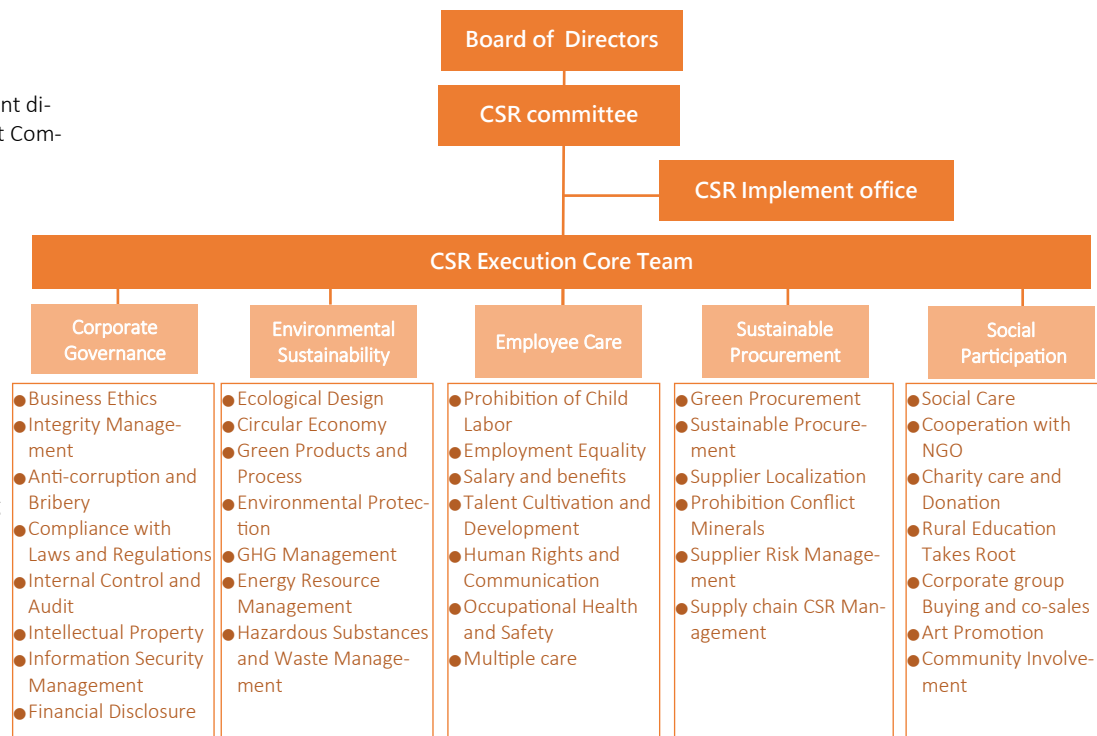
nt di-
t Com-

Board of Directors

CSR committee

CSR Implement office

CSR Execution Core Team

Corporate Governance

Environmental Sustainability

Employee Care

Sustainable Procurement

Social Participation

Business Ethics
Integrity Management
Anti-corruption and Bribery
Compliance with Laws and Regulations
Internal Control and Audit
Intellectual Property
Information Security Management
Financial Disclosure

Ecological Design
Circular Economy
Green Products and Process
Environmental Protection
GHG Management
Energy Resource Management
Hazardous Substances and Waste Management

Prohibition of Child Labor
Employment Equality
Salary and benefits
Talent Cultivation and Development
Human Rights and Communication
Occupational Health and Safety
Multiple care

Green Procurement
Sustainable Procurement
Supplier Localization
Prohibition Conflict Minerals
Supplier Risk Management
Supply chain CSR Management

Social Care
Cooperation with NGO
Charity care and Donation
Rural Education Takes Root
Corporate group Buying and co-sales
Art Promotion
Community Involvement